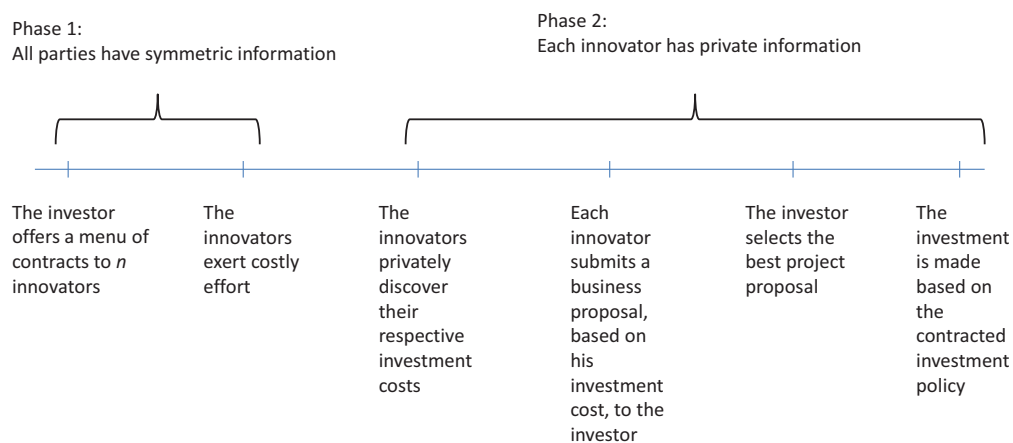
Phase 1:
All parties have symmetric information

Phase 2:
Each innovator has private information

The investor offers a menu of contracts to $n$ innovators

The innovators exert costly effort

The innovators privately discover their respective investment costs

Each innovator submits a business proposal, based on his investment cost, to the investor

The investor selects the best project proposal

The investment is made based on the contracted investment policy